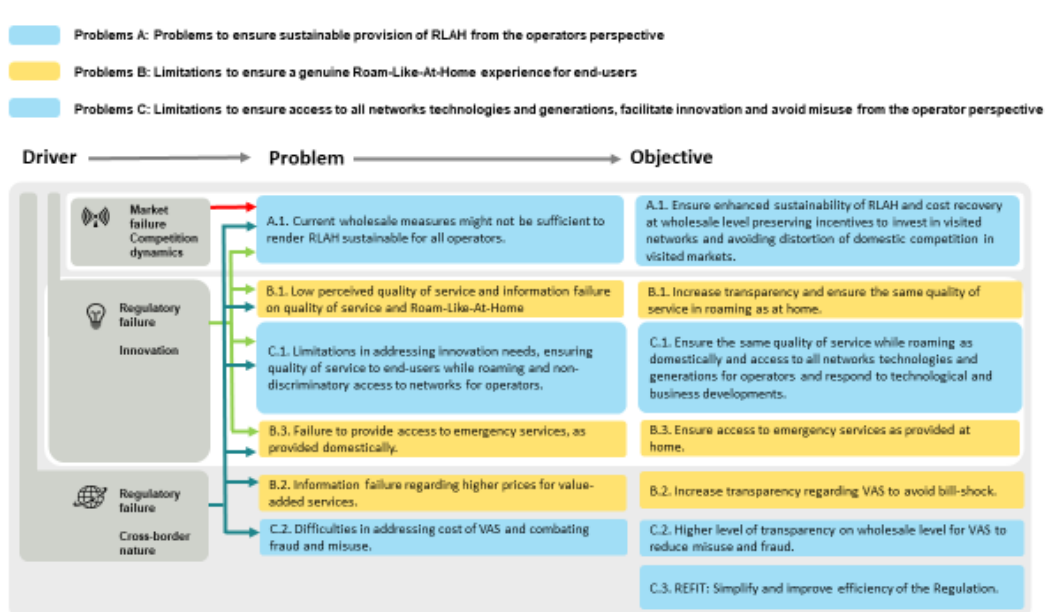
Problems A: Problems to ensure sustainable provision of RLAH from the operators perspective

Problems B: Limitations to ensure a genuine Roam-Like-At-Home experience for end-users

Problems C: Limitations to ensure access to all networks technologies and generations, facilitate innovation and avoid misuse from the operator perspective

Driver

Problem

Objective

Market failure Competition dynamics

A.1. Current wholesale measures might not be sufficient to render RLAH sustainable for all operators.

A.1. Ensure enhanced sustainability of RLAH and cost recovery at wholesale level preserving incentives to invest in visited networks and avoiding distortion of domestic competition in visited markets.

Regulatory failure

Innovation

B.1. Low perceived quality of service and information failure on quality of service and Roam-Like-At-Home

B.1. Increase transparency and ensure the same quality of service in roaming as at home.

C.1. Limitations in addressing innovation needs, ensuring quality of service to end-users while roaming and non-discriminatory access to networks for operators.

C.1. Ensure the same quality of service while roaming as domestically and access to all networks technologies and generations for operators and respond to technological and business developments.

B.3. Failure to provide access to emergency services, as provided domestically.

B.3. Ensure access to emergency services as provided at home.

Regulatory failure

Cross-border nature

B.2. Information failure regarding higher prices for value-added services.

B.2. Increase transparency regarding VAS to avoid bill-shock.

C.2. Difficulties in addressing cost of VAS and combating fraud and misuse.

C.2. Higher level of transparency on wholesale level for VAS to reduce misuse and fraud.

C.3. REFIT: Simplify and improve efficiency of the Regulation.